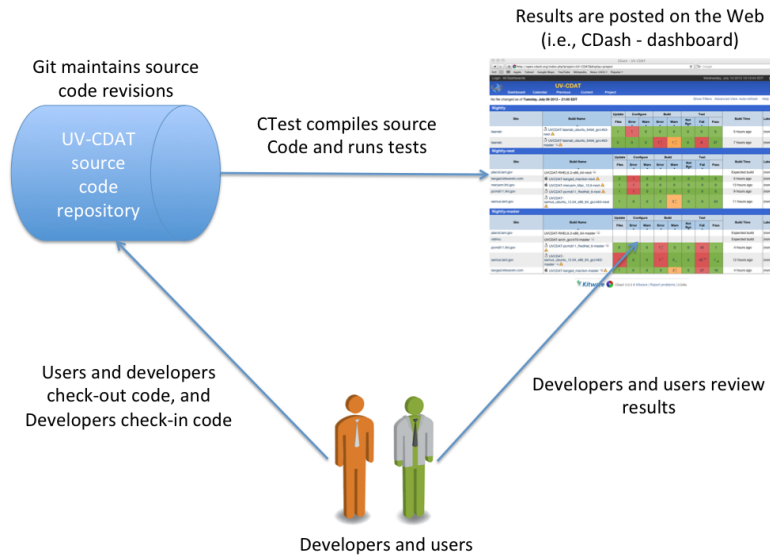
Results are posted on the Web (i.e., CDash - dashboard)

Git maintains source code revisions

UV-CDAT source code repository

CTest compiles source Code and runs tests

UV-CDAT

Nightly

Nightly-next

Nightly-master

Kitware

Users and developers check-out code, and Developers check-in code

Developers and users review results

Developers and users